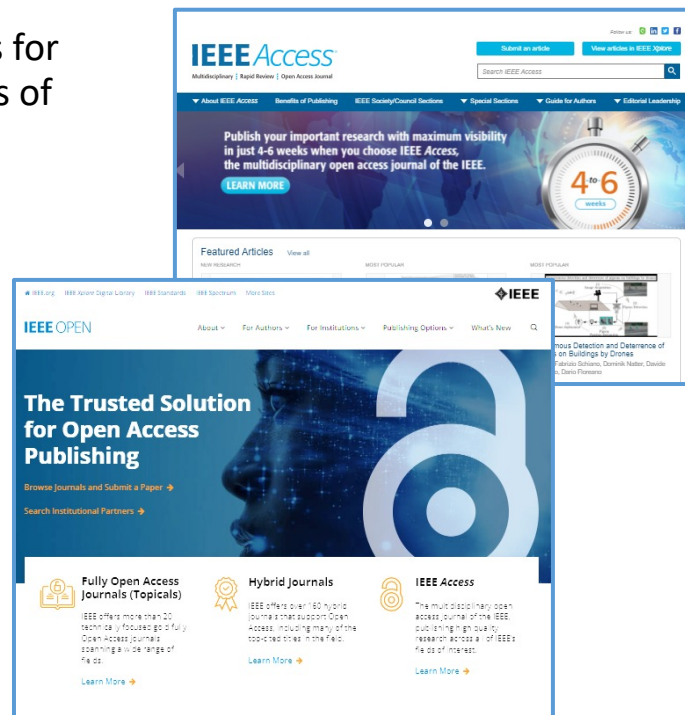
s for
s of

Follow us:

IEEE Access

Multidisciplinary | Rapid Review | Open Access Journal

Submit an article

View articles in IEEE Xplore

Search IEEE Access

About IEEE Access Benefits of Publishing IEEE Society/Council Sections Special Sections Guide for Authors Editorial Leadership

Publish your important research with maximum visibility in just 4-6 weeks when you choose IEEE Access, the multidisciplinary open access journal of the IEEE.

LEARN MORE

4 to 6 weeks

Featured Articles View all

NEW RESEARCH

MOST POPULAR

MOST POPULAR

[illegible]mous Detection and Deterrence of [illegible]s on Buildings by Drones

Fabrizio Schiano, Dominik Natter, Davide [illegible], Dario Floreano

IEEE.org IEEE Xplore Digital Library IEEE Standards IEEE Spectrum More Sites

IEEE

IEEE OPEN

About For Authors For Institutions Publishing Options What's New

The Trusted Solution for Open Access Publishing

Browse Journals and Submit a Paper →

Search Institutional Partners →

Fully Open Access Journals (Topicals)

IEEE offers more than 20 technically focused gold fully Open Access journals spanning a wide range of fields.

Learn More →

Hybrid Journals

IEEE offers over 160 hybrid journals that support Open Access, including many of the top-cited titles in the field.

Learn More →

IEEE Access

The multidisciplinary open access journal of the IEEE, publishing high quality research across all of IEEE's fields of interest.

Learn More →